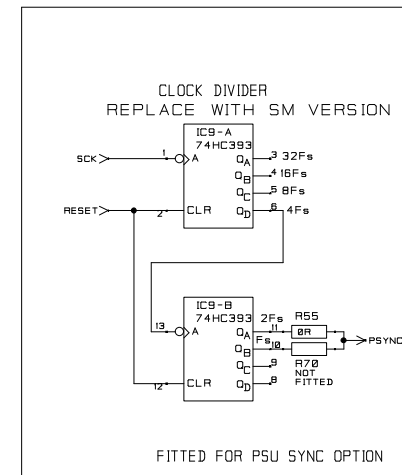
CLOCK DIVIDER
REPLACE WITH SM VERSION

IC9-A
74HC393
SCK
1
A
$Q_A$
3 32Fs
$Q_B$
4 16Fs
$Q_C$
5 8Fs
$Q_D$
6 4Fs
RESET
2
CLR

IC9-B
74HC393
13
A
$Q_A$
2Fs
11
R55
0R
$Q_B$
Fs
10
R70
NOT FITTED
PSYNC
$Q_C$
9
$Q_D$
8
12
CLR

FITTED FOR PSU SYNC OPTION